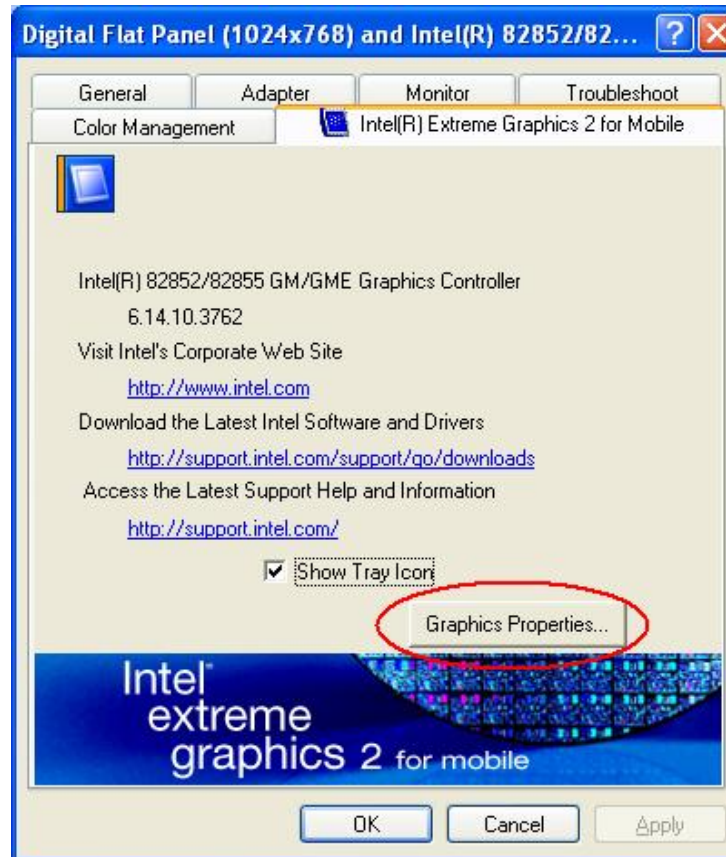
Digital Flat Panel (1024x768) and Intel(R) 82852/82...

General
Adapter
Monitor
Troubleshoot
Color Management
Intel(R) Extreme Graphics 2 for Mobile

Intel(R) 82852/82855 GM/GME Graphics Controller
6.14.10.3762
Visit Intel's Corporate Web Site
http://www.intel.com
Download the Latest Intel Software and Drivers
http://support.intel.com/support/go/downloads
Access the Latest Support Help and Information
http://support.intel.com/

Show Tray Icon

Graphics Properties...

Intel
extreme
graphics 2 for mobile

OK
Cancel
Apply